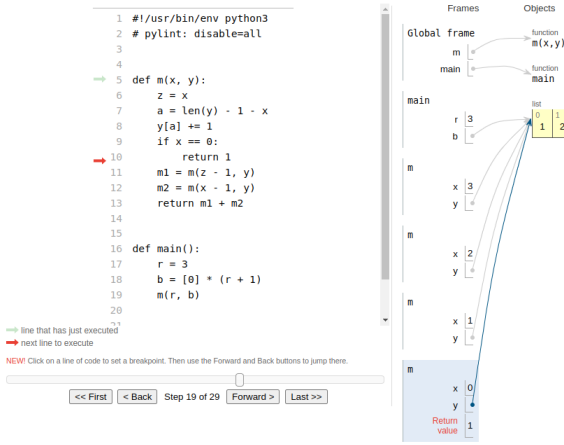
1 #!/usr/bin/env python3
2 # pylint: disable=all
3
4
5 def m(x, y):
6     z = x
7     a = len(y) - 1 - x
8     y[a] += 1
9     if x == 0:
10        return 1
11    m1 = m(z - 1, y)
12    m2 = m(x - 1, y)
13    return m1 + m2
14
15
16 def main():
17    r = 3
18    b = [0] * (r + 1)
19    m(r, b)
20
21

line that has just executed
next line to execute

NEW! Click on a line of code to set a breakpoint. Then use the Forward and Back buttons to jump there.

<< First | < Back | Step 19 of 29 | Forward > | Last >>

Frames | Objects

Global frame
m
main

function
m(x,y)

function
main

main
r 3
b

list
0 1
1 2

m
x 3
y

m
x 2
y

m
x 1
y

m
x 0
y
Return value 1